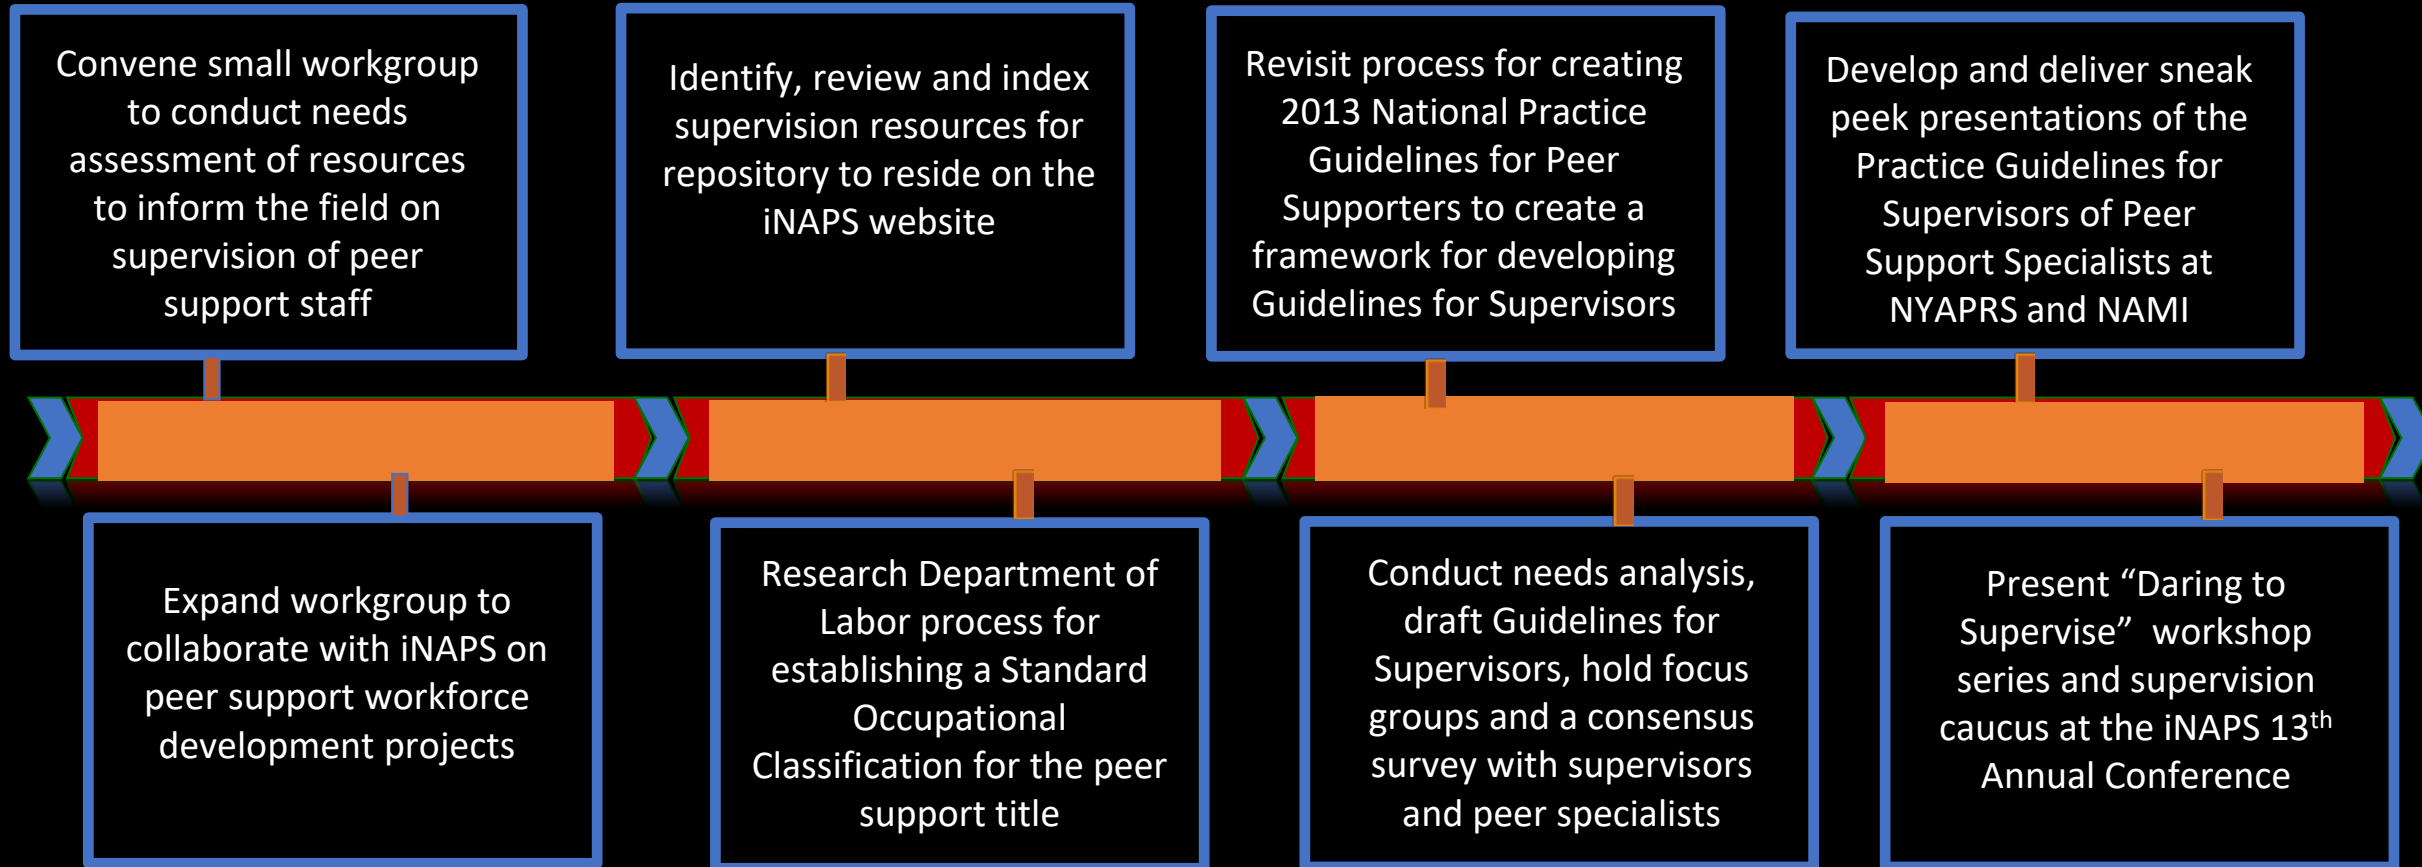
Convene small workgroup to conduct needs assessment of resources to inform the field on supervision of peer support staff

Expand workgroup to collaborate with iNAPS on peer support workforce development projects

Identify, review and index supervision resources for repository to reside on the iNAPS website

Research Department of Labor process for establishing a Standard Occupational Classification for the peer support title

Revisit process for creating 2013 National Practice Guidelines for Peer Supporters to create a framework for developing Guidelines for Supervisors

Conduct needs analysis, draft Guidelines for Supervisors, hold focus groups and a consensus survey with supervisors and peer specialists

Develop and deliver sneak peek presentations of the Practice Guidelines for Supervisors of Peer Support Specialists at NYAPRS and NAMI

Present “Daring to Supervise” workshop series and supervision caucus at the iNAPS 13$^{th}$ Annual Conference